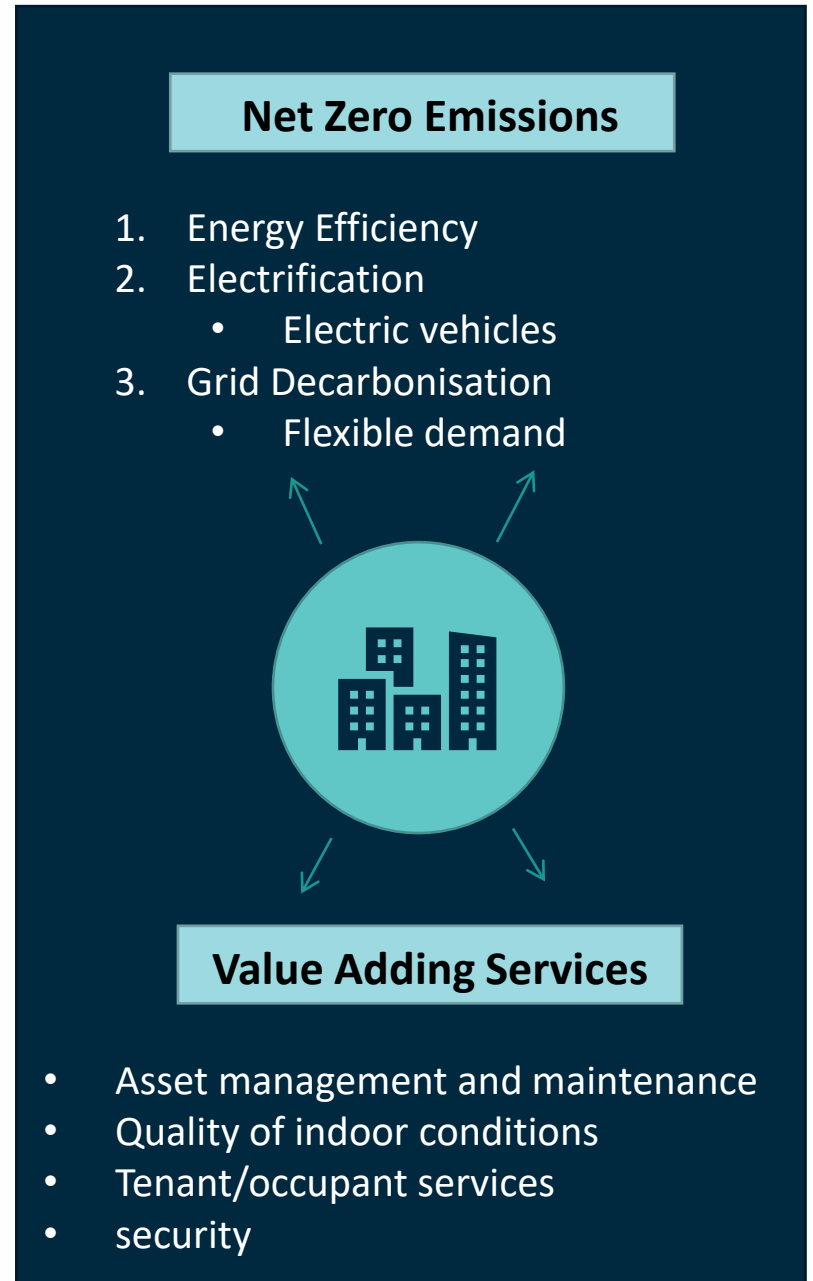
Net Zero Emissions

1. Energy Efficiency
2. Electrification
   • Electric vehicles
3. Grid Decarbonisation
   • Flexible demand

Value Adding Services

• Asset management and maintenance
• Quality of indoor conditions
• Tenant/occupant services
• security